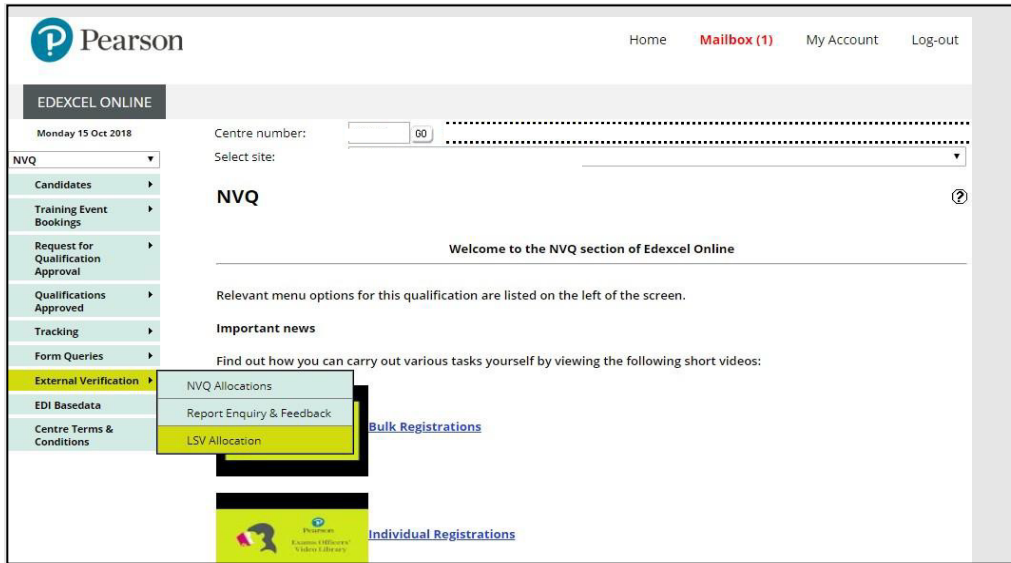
Pearson

Home
Mailbox (1)
My Account
Log-out

EDEXCEL ONLINE

Monday 15 Oct 2018

NVQ

Candidates
Training Event Bookings
Request for Qualification Approval
Qualifications Approved
Tracking
Form Queries
External Verification
EDI Basedata
Centre Terms & Conditions

NVQ Allocations
Report Enquiry & Feedback
LSV Allocation

Centre number: GO
Select site:

NVQ

Welcome to the NVQ section of Edexcel Online

Relevant menu options for this qualification are listed on the left of the screen.

Important news

Find out how you can carry out various tasks yourself by viewing the following short videos:

Bulk Registrations

Pearson
Exams Officers' Video Library

Individual Registrations